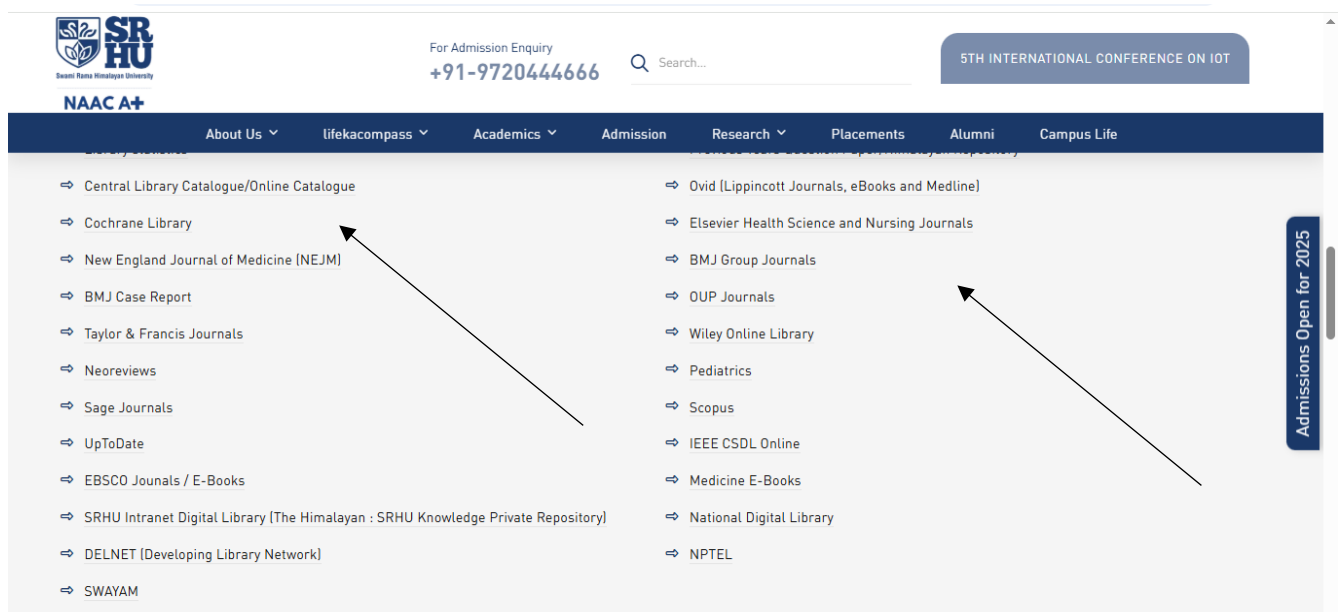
SRHU
Swami Rama Himalayan University
NAAC A+

For Admission Enquiry
+91-9720444666

Search...

5TH INTERNATIONAL CONFERENCE ON IOT

About Us
lifekacompass
Academics
Admission
Research
Placements
Alumni
Campus Life

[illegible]
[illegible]

Central Library Catalogue/Online Catalogue
Cochrane Library
New England Journal of Medicine (NEJM)
BMJ Case Report
Taylor & Francis Journals
Neoreviews
Sage Journals
UpToDate
EBSCO Jounals / E-Books
SRHU Intranet Digital Library (The Himalayan : SRHU Knowledge Private Repository)
DELNET (Developing Library Network)
SWAYAM

Ovid (Lippincott Journals, eBooks and Medline)
Elsevier Health Science and Nursing Journals
BMJ Group Journals
OUP Journals
Wiley Online Library
Pediatrics
Scopus
IEEE CSDL Online
Medicine E-Books
National Digital Library
NPTEL

Admissions Open for 2025